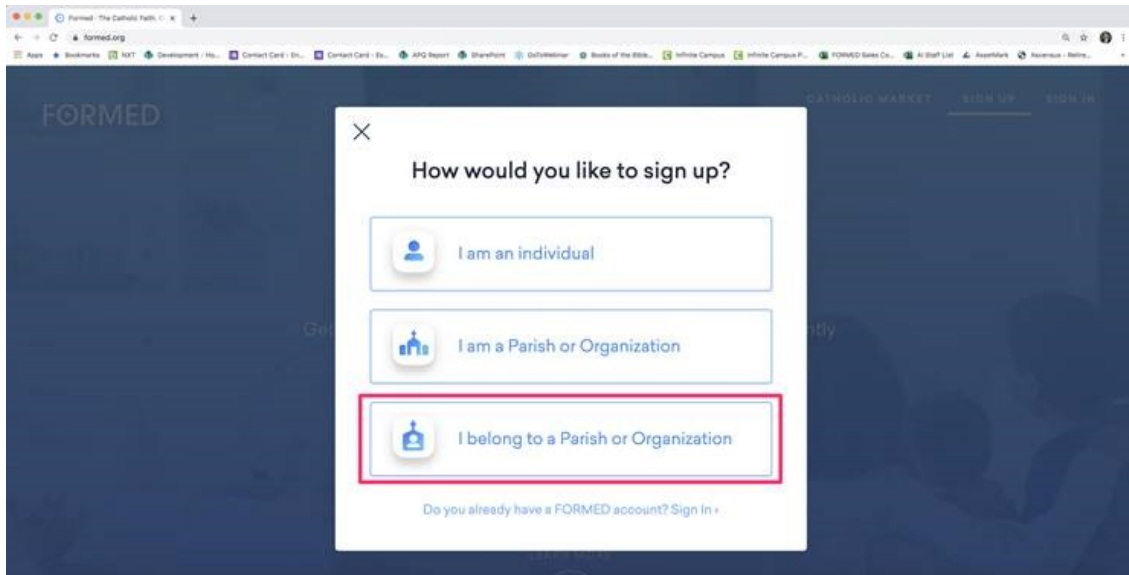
Formed · The Catholic Faith. C

formed.org

Apps Bookmarks NXT Development / Ho... Contact Card - En... Contact Card - Es... APG Report SharePoint GoToWebinar Books of the Bible... Infinite Campus Infinite Campus P... FORMED Sales Co... AI Staff List AssetMark Ascensus - Retire...

FORMED

CATHOLIC MARKET SIGN UP SIGN IN

×

How would you like to sign up?

I am an individual

I am a Parish or Organization

I belong to a Parish or Organization

Do you already have a FORMED account? Sign In ›

Get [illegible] ntly